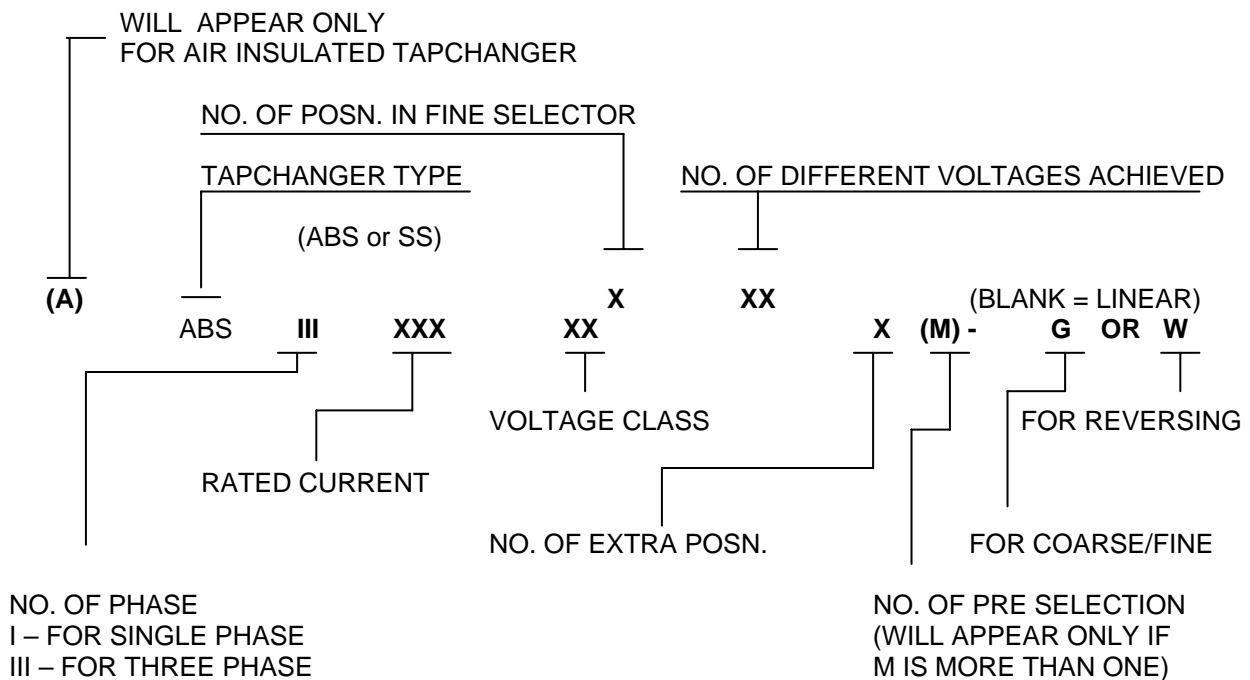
WILL APPEAR ONLY
FOR AIR INSULATED TAPCHANGER

NO. OF POSN. IN FINE SELECTOR

TAPCHANGER TYPE

NO. OF DIFFERENT VOLTAGES ACHIEVED

(ABS or SS)

(A)

X

XX

(BLANK = LINEAR)

ABS III XXX XX X (M) - G OR W

VOLTAGE CLASS

FOR REVERSING

RATED CURRENT

NO. OF EXTRA POSN.

FOR COARSE/FINE

NO. OF PHASE
I – FOR SINGLE PHASE
III – FOR THREE PHASE

NO. OF PRE SELECTION
(WILL APPEAR ONLY IF
M IS MORE THAN ONE)